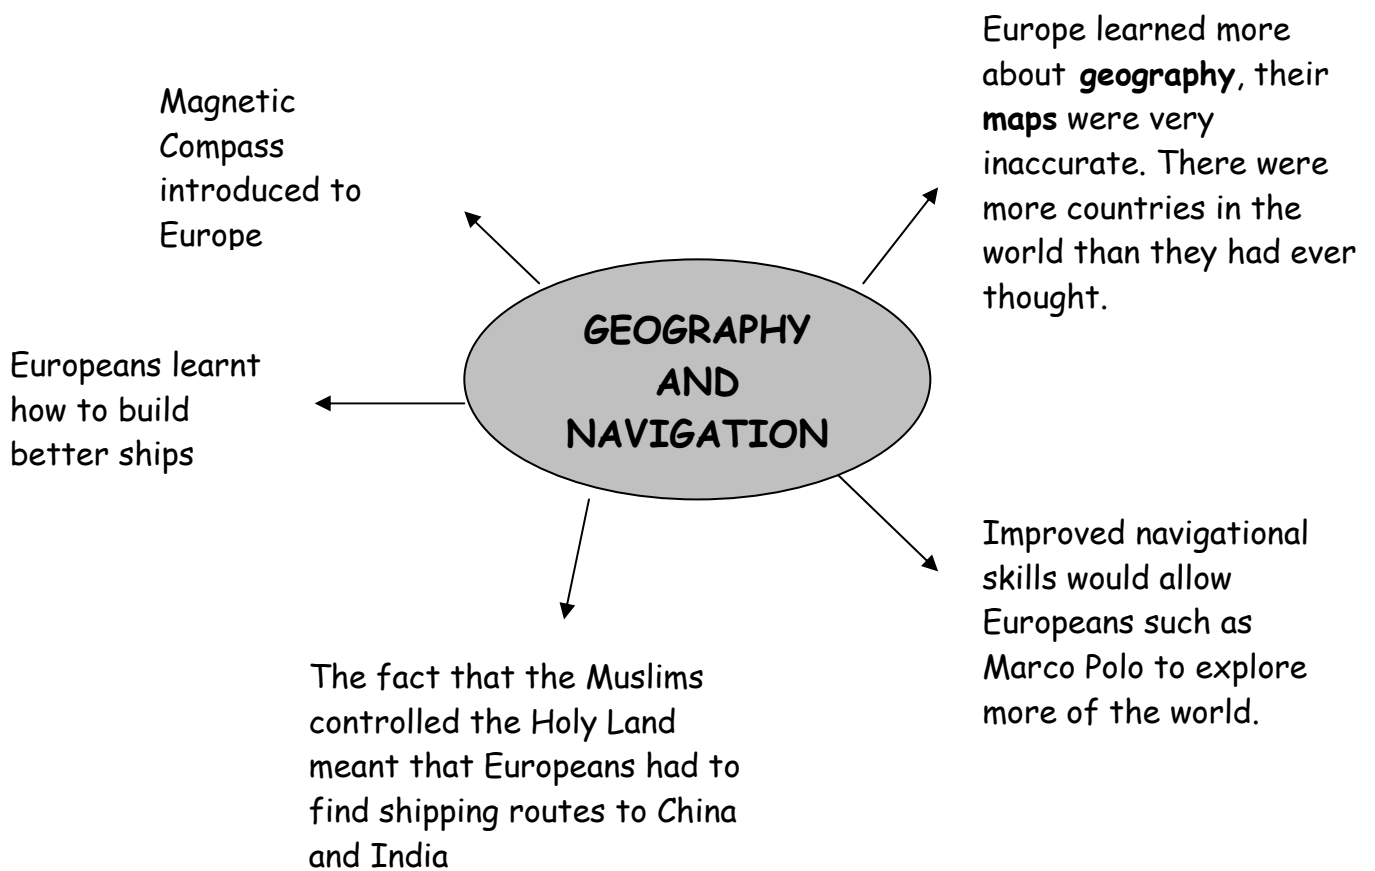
Magnetic Compass introduced to Europe

Europe learned more about **geography**, their **maps** were very inaccurate. There were more countries in the world than they had ever thought.

GEOGRAPHY AND NAVIGATION

Europeans learnt how to build better ships

Improved navigational skills would allow Europeans such as Marco Polo to explore more of the world.

The fact that the Muslims controlled the Holy Land meant that Europeans had to find shipping routes to China and India